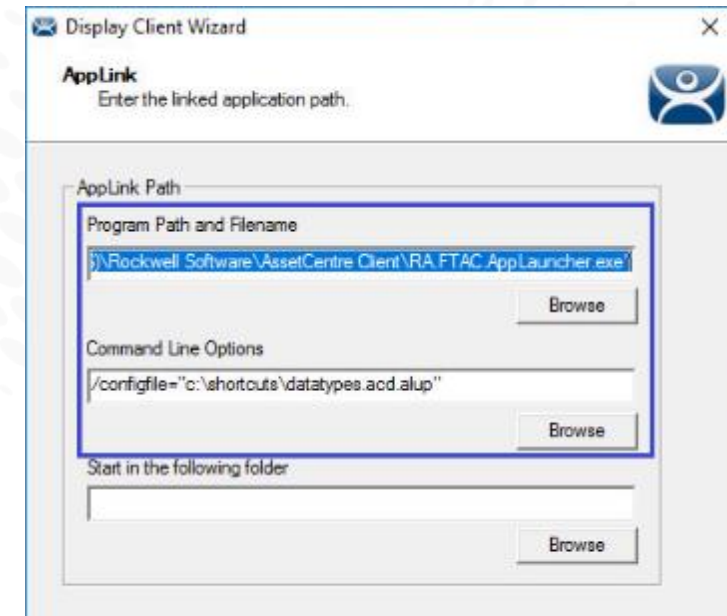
Display Client Wizard

×

AppLink
Enter the linked application path.

AppLink Path

Program Path and Filename

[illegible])\Rockwell Software\AssetCentre Client\RA.FTAC.AppLauncher.exe"

Browse

Command Line Options

/configfile="c:\shortcuts\datatypes.acd.alup"

Browse

Start in the following folder

Browse